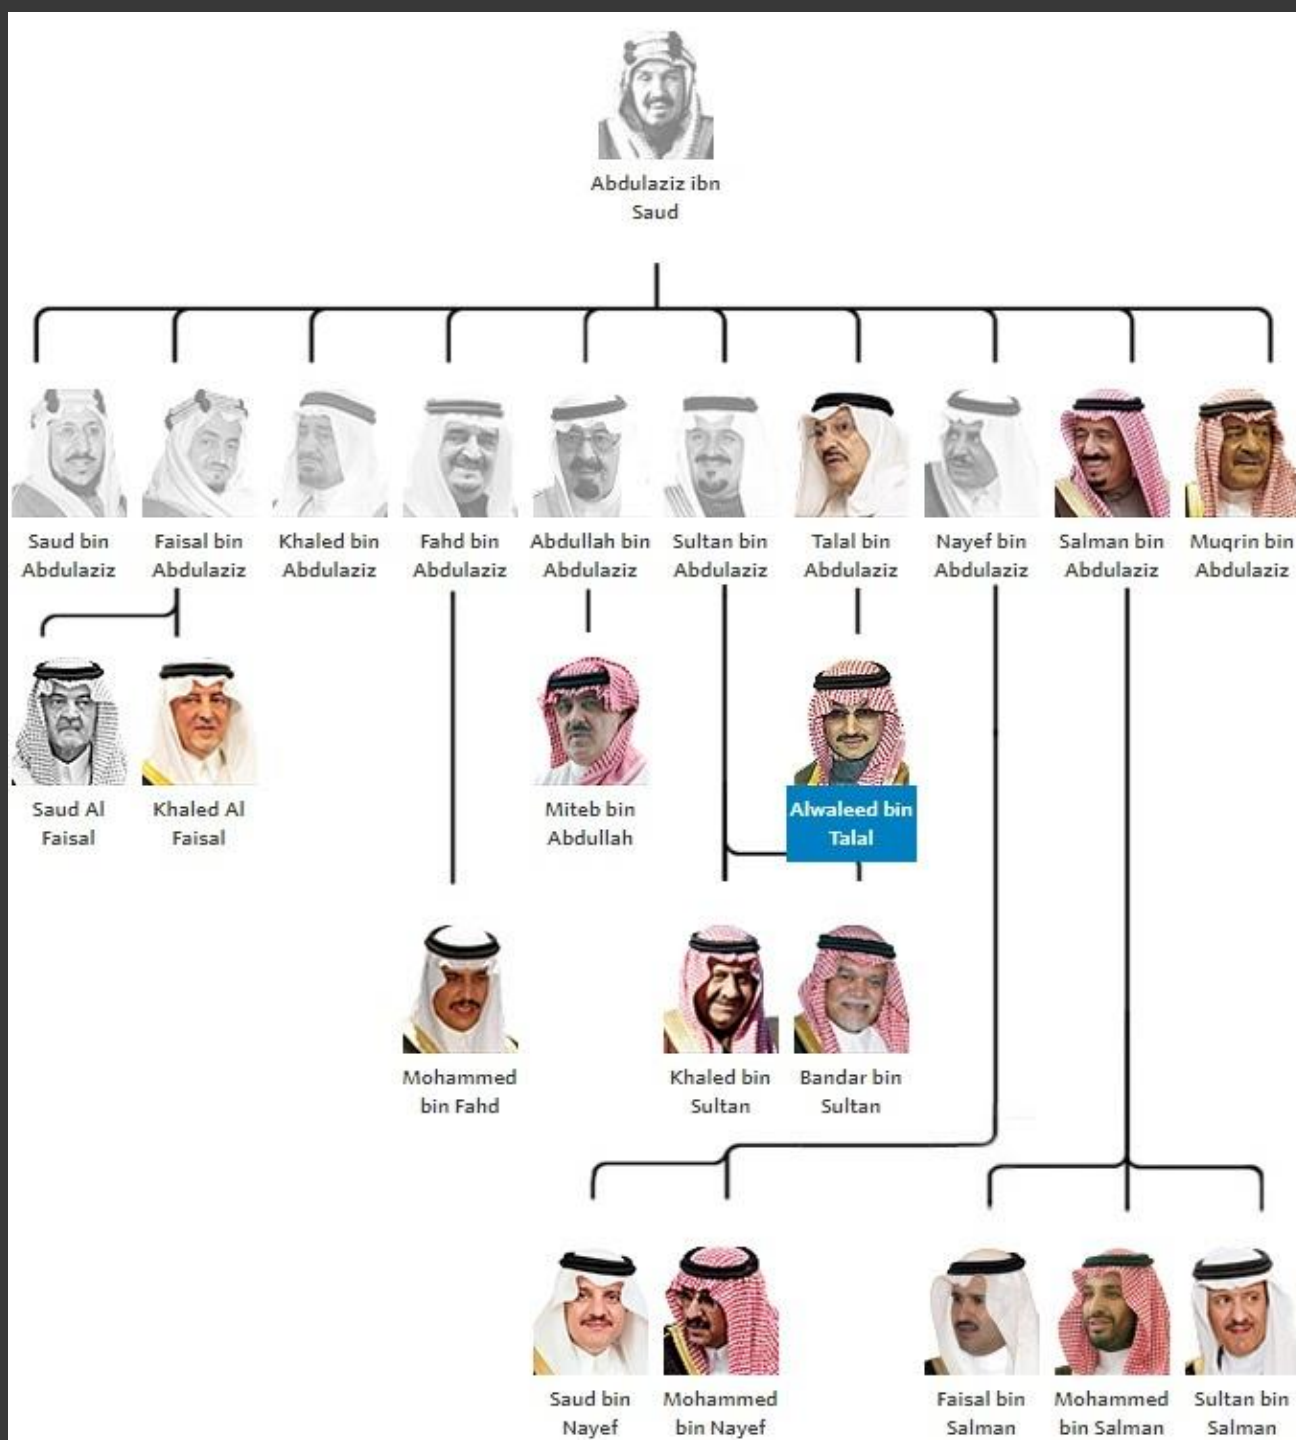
Abdulaziz ibn Saud

Saud bin Abdulaziz

Faisal bin Abdulaziz

Khaled bin Abdulaziz

Fahd bin Abdulaziz

Abdullah bin Abdulaziz

Sultan bin Abdulaziz

Talal bin Abdulaziz

Nayef bin Abdulaziz

Salman bin Abdulaziz

Muqrin bin Abdulaziz

Saud Al Faisal

Khaled Al Faisal

Miteb bin Abdullah

Alwaleed bin Talal

Mohammed bin Fahd

Khaled bin Sultan

Bandar bin Sultan

Saud bin Nayef

Mohammed bin Nayef

Faisal bin Salman

Mohammed bin Salman

Sultan bin Salman